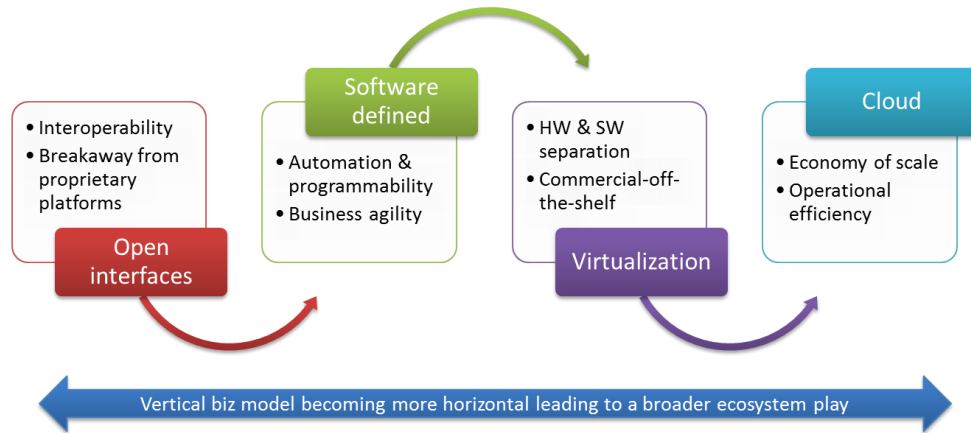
• Interoperability
• Breakaway from proprietary platforms

Open interfaces

Software defined

• Automation & programmability
• Business agility

• HW & SW separation
• Commercial-off-the-shelf

Virtualization

Cloud

• Economy of scale
• Operational efficiency

Vertical biz model becoming more horizontal leading to a broader ecosystem play